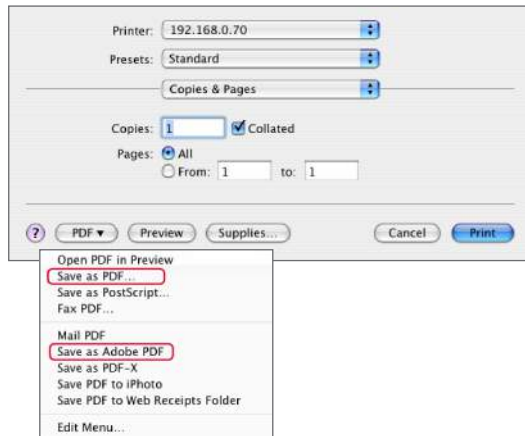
Printer: 192.168.0.70

Presets: Standard

Copies & Pages

Copies: 1 Collated

Pages: All

From: 1 to: 1

? PDF ▾ Preview Supplies... Cancel Print

Open PDF in Preview
Save as PDF...
Save as PostScript...
Fax PDF...

Mail PDF
Save as Adobe PDF
Save as PDF-X
Save PDF to iPhoto
Save PDF to Web Receipts Folder

Edit Menu...